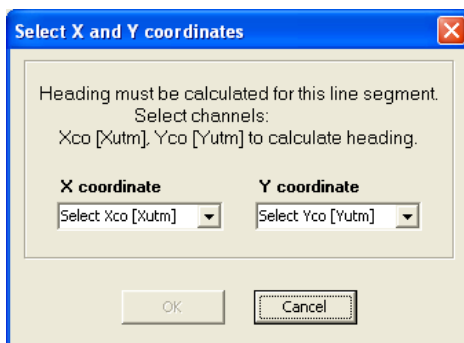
Select X and Y coordinates

Heading must be calculated for this line segment.
Select channels:
Xco [Xutm], Yco [Yutm] to calculate heading.

X coordinate
Select Xco [Xutm]

Y coordinate
Select Yco [Yutm]

OK
Cancel